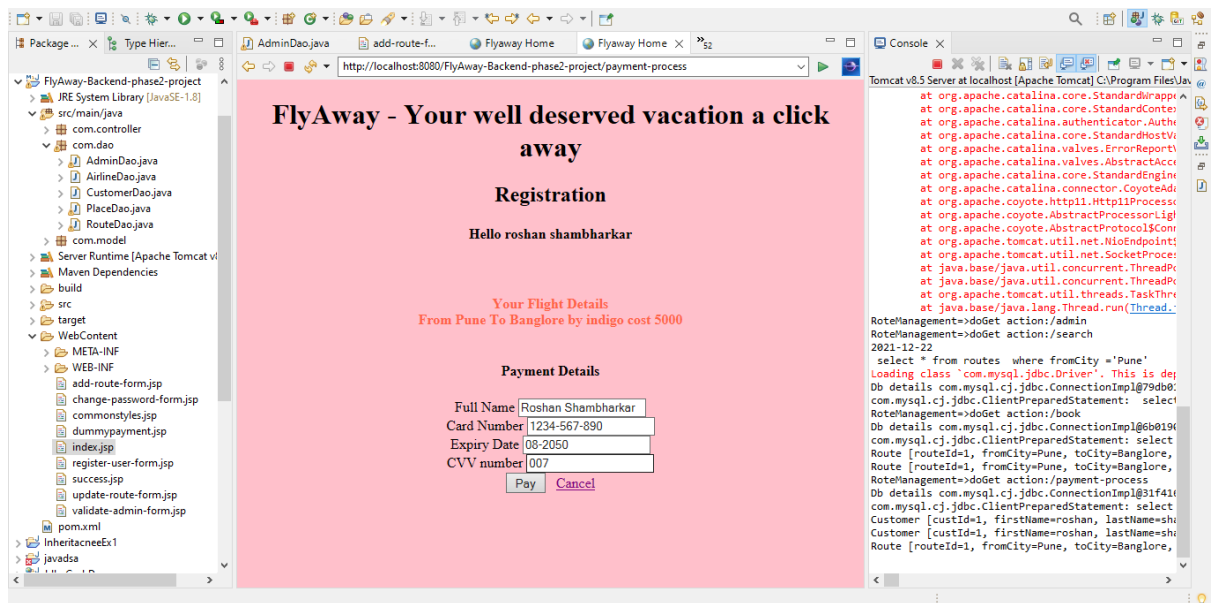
Package ... Type Hier...

FlyAway-Backend-phase2-project
JRE System Library [JavaSE-1.8]
src/main/java
com.controller
com.dao
AdminDao.java
AirlineDao.java
CustomerDao.java
PlaceDao.java
RouteDao.java
com.model
Server Runtime [Apache Tomcat v
Maven Dependencies
build
src
target
WebContent
META-INF
WEB-INF
add-route-form.jsp
change-password-form.jsp
commonstyles.jsp
dummypayment.jsp
index.jsp
register-user-form.jsp
success.jsp
update-route-form.jsp
validate-admin-form.jsp
pom.xml
InheritacneeEx1
javadsa

AdminDao.java | add-route-f... | Flyaway Home | Flyaway Home | »52

http://localhost:8080/FlyAway-Backend-phase2-project/payment-process

FlyAway - Your well deserved vacation a click away

Registration

Hello roshan shambharkar

Your Flight Details
From Pune To Banglore by indigo cost 5000

Payment Details

Full Name Roshan Shambharkar
Card Number 1234-567-890
Expiry Date 08-2050
CVV number 007
Pay Cancel

Console

Tomcat v8.5 Server at localhost [Apache Tomcat] C:\Program Files\Jav
at org.apache.catalina.core.StandardWrappe
at org.apache.catalina.core.StandardConte
at org.apache.catalina.authenticator.Authe
at org.apache.catalina.core.StandardHostVa
at org.apache.catalina.valves.ErrorReport
at org.apache.catalina.valves.AbstractAcce
at org.apache.catalina.core.StandardEngine
at org.apache.catalina.connector.CoyoteAda
at org.apache.coyote.http11.Http11Process
at org.apache.coyote.AbstractProcessorLig
at org.apache.coyote.AbstractProtocol$Con
at org.apache.tomcat.util.net.NioEndpoint
at org.apache.tomcat.util.net.SocketProces
at java.base/java.util.concurrent.ThreadPo
at java.base/java.util.concurrent.ThreadPo
at org.apache.tomcat.util.threads.TaskThre
at java.base/java.lang.Thread.run(Thread.
RoteManagement=>doGet action:/admin
RoteManagement=>doGet action:/search
2021-12-22
select * from routes where fromCity ='Pune'
Loading class `com.mysql.jdbc.Driver'. This is dep
Db details com.mysql.cj.jdbc.ConnectionImpl@79db0
com.mysql.cj.jdbc.ClientPreparedStatement: select
RoteManagement=>doGet action:/book
Db details com.mysql.cj.jdbc.ConnectionImpl@6b019
com.mysql.cj.jdbc.ClientPreparedStatement: select
Route [routeId=1, fromCity=Pune, toCity=Banglore,
Route [routeId=1, fromCity=Pune, toCity=Banglore,
RoteManagement=>doGet action:/payment-process
Db details com.mysql.cj.jdbc.ConnectionImpl@31f41
com.mysql.cj.jdbc.ClientPreparedStatement: select
Customer [custId=1, firstName=roshan, lastName=sha
Customer [custId=1, firstName=roshan, lastName=sha
Route [routeId=1, fromCity=Pune, toCity=Banglore,